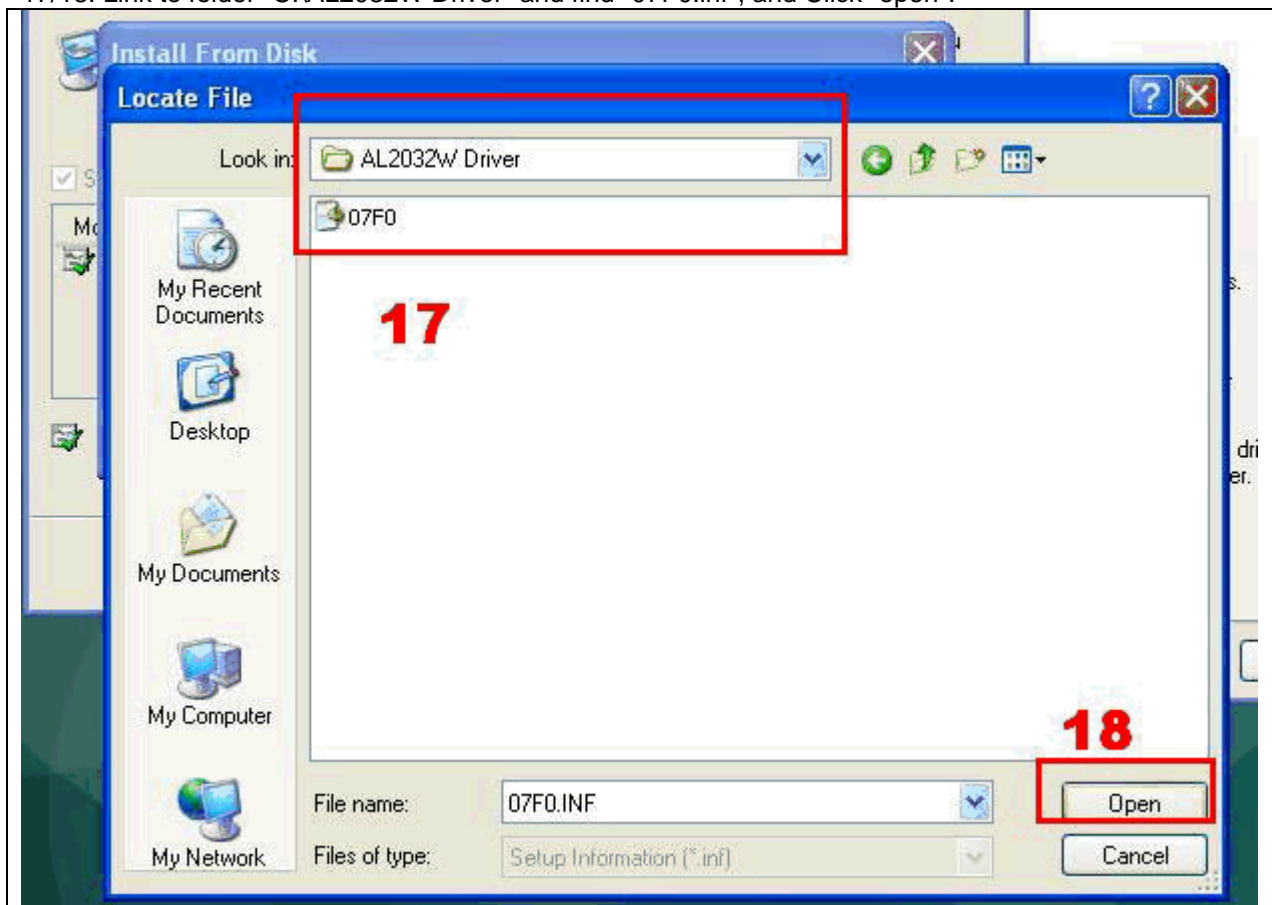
17/18. Link to folder "C:\AL2032W Driver" and find "07F0.INF", and Click "open".

Install From Disk

Locate File

Look in: AL2032W Driver

07F0

17

My Recent Documents

Desktop

My Documents

My Computer

My Network

File name: 07F0.INF

Files of type: Setup Information (*.inf)

18

Open

Cancel